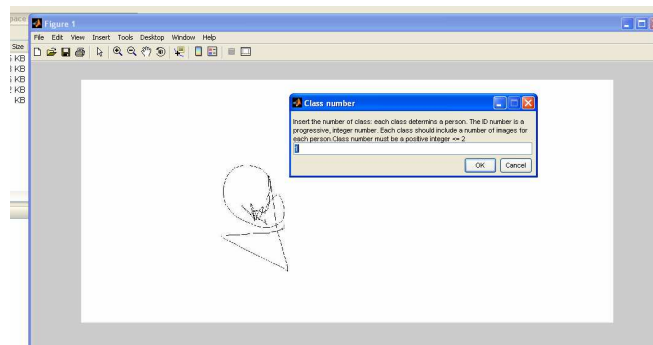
Figure 1

File Edit View Insert Tools Desktop Window Help

Size
KB
KB
KB
KB
KB

Class number

Insert the number of class: each class determines a person. The ID number is a progressive, integer number. Each class should include a number of images for each person.Class number must be a positive integer <= 2

1

OK Cancel